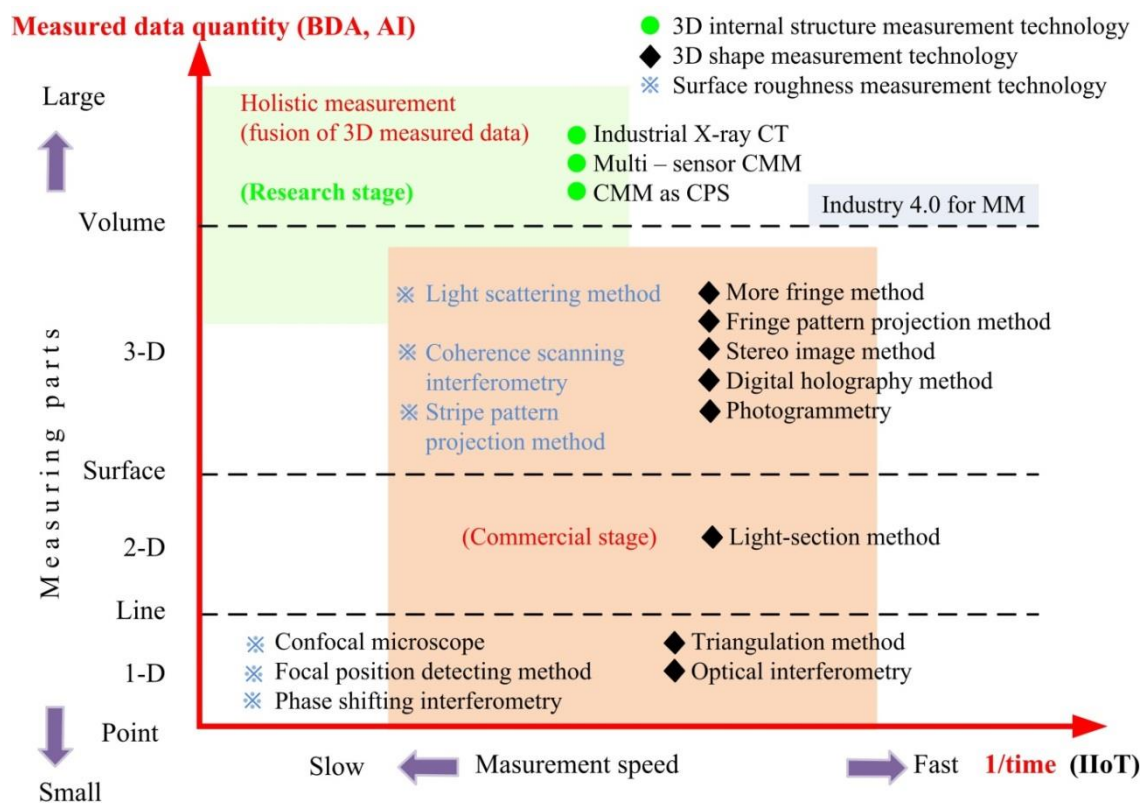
Measured data quantity (BDA, AI)

● 3D internal structure measurement technology
◆ 3D shape measurement technology
※ Surface roughness measurement technology

Large

Holistic measurement (fusion of 3D measured data)

● Industrial X-ray CT
● Multi – sensor CMM
● CMM as CPS

(Research stage)

Industry 4.0 for MM

Volume

Measuring parts

※ Light scattering method
◆ More fringe method
◆ Fringe pattern projection method
3-D
※ Coherence scanning interferometry
◆ Stereo image method
◆ Digital holography method
※ Stripe pattern projection method
◆ Photogrammetry

Surface

2-D
(Commercial stage)
◆ Light-section method

Line

※ Confocal microscope
◆ Triangulation method
1-D
※ Focal position detecting method
◆ Optical interferometry
※ Phase shifting interferometry

Point

Small

Slow
Masurement speed
Fast
1/time (IIoT)